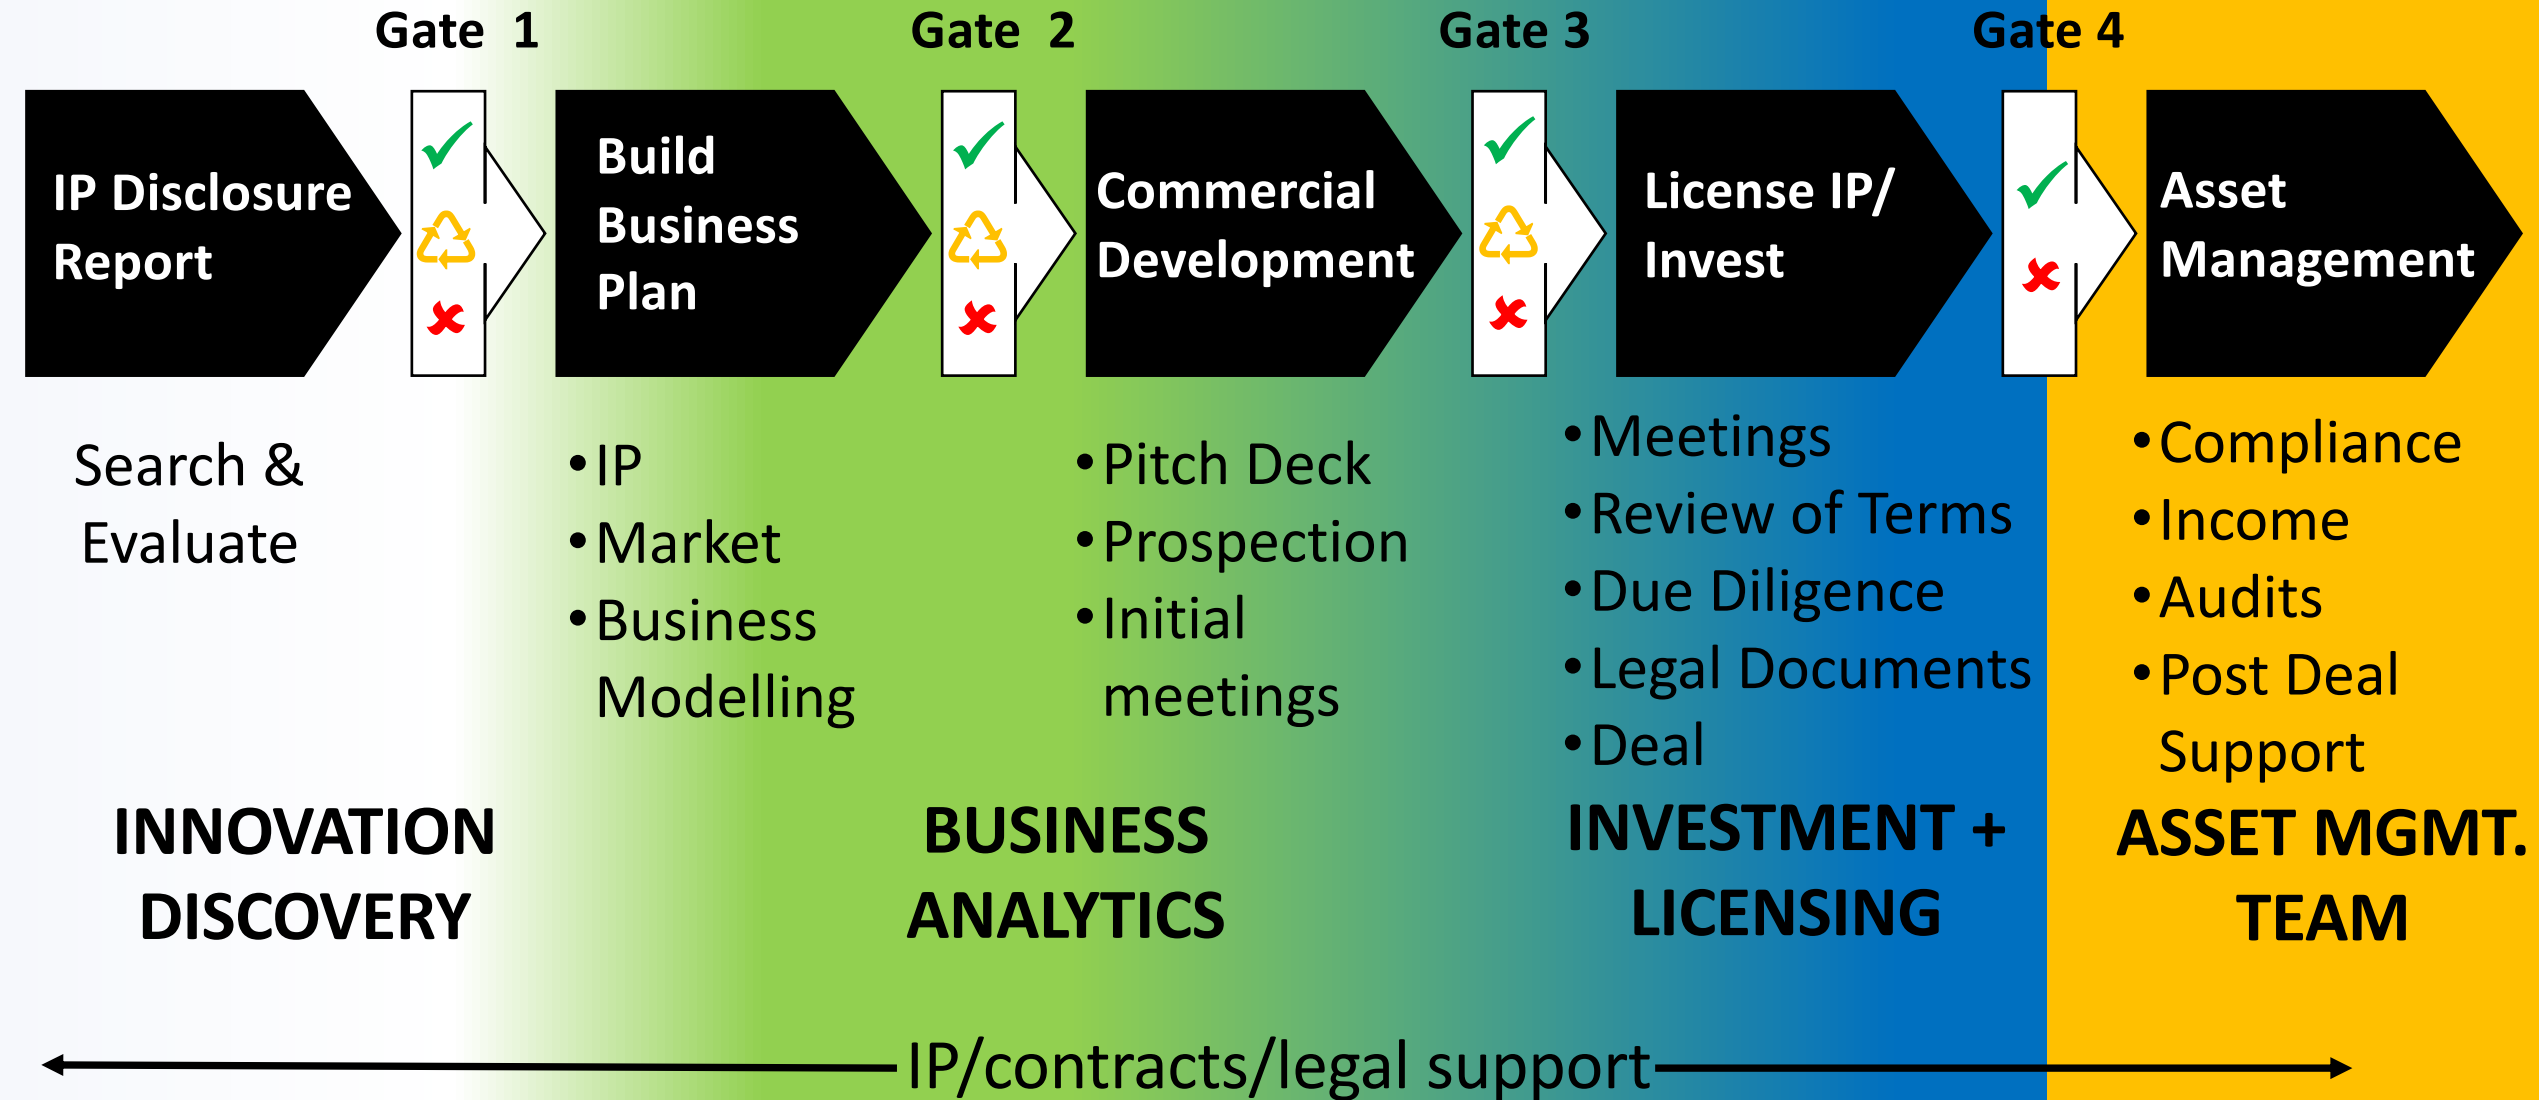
Gate 1

Gate 2

Gate 3

Gate 4

IP Disclosure Report

Build Business Plan

Commercial Development

License IP/ Invest

Asset Management

Search & Evaluate

• IP
• Market
• Business Modelling

• Pitch Deck
• Prospection
• Initial meetings

• Meetings
• Review of Terms
• Due Diligence
• Legal Documents
• Deal

• Compliance
• Income
• Audits
• Post Deal Support

INNOVATION DISCOVERY

BUSINESS ANALYTICS

INVESTMENT + LICENSING

ASSET MGMT. TEAM

IP/contracts/legal support